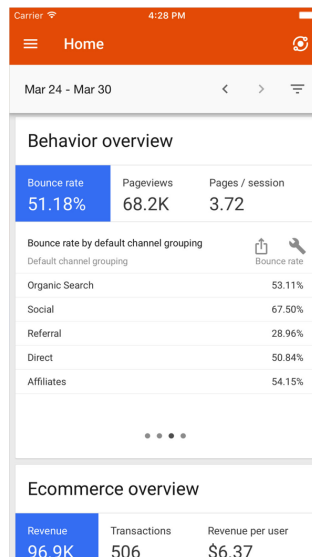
Carrier
4:28 PM

Home

Mar 24 - Mar 30

Behavior overview

Bounce rate
51.18%

Pageviews
68.2K

Pages / session
3.72

Bounce rate by default channel grouping
Default channel grouping
Bounce rate

| | |
|---|---|
| Organic Search | 53.11% |
| Social | 67.50% |
| Referral | 28.96% |
| Direct | 50.84% |
| Affiliates | 54.15% |

Ecommerce overview

Revenue
96.9K

Transactions
506

Revenue per user
$6.37